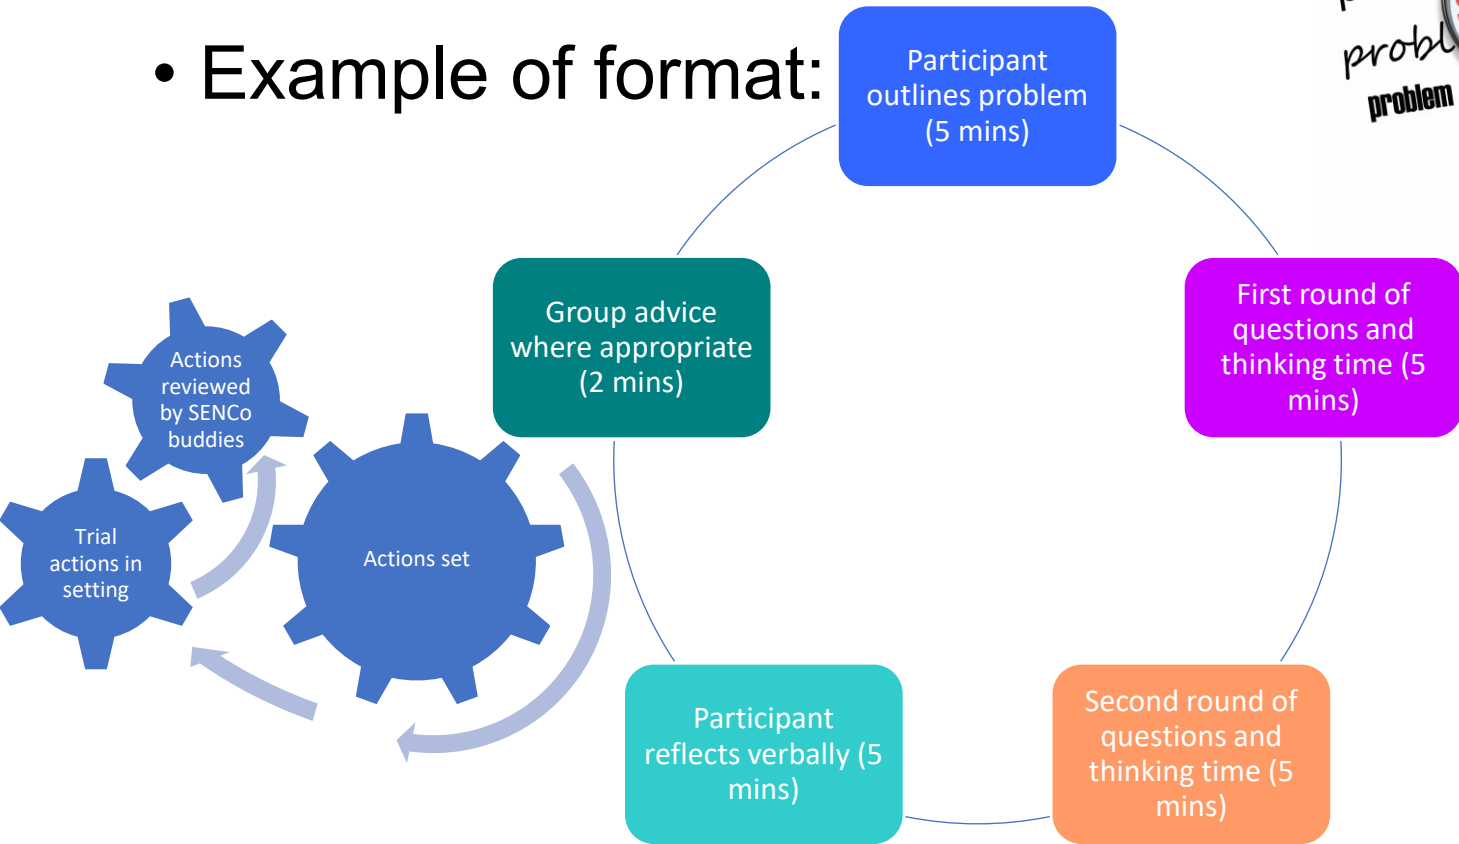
• Example of format:

Participant outlines problem (5 mins)

First round of questions and thinking time (5 mins)

Second round of questions and thinking time (5 mins)

Participant reflects verbally (5 mins)

Group advice where appropriate (2 mins)

Actions set

Actions reviewed by SENCo buddies

Trial actions in setting

probl

problem